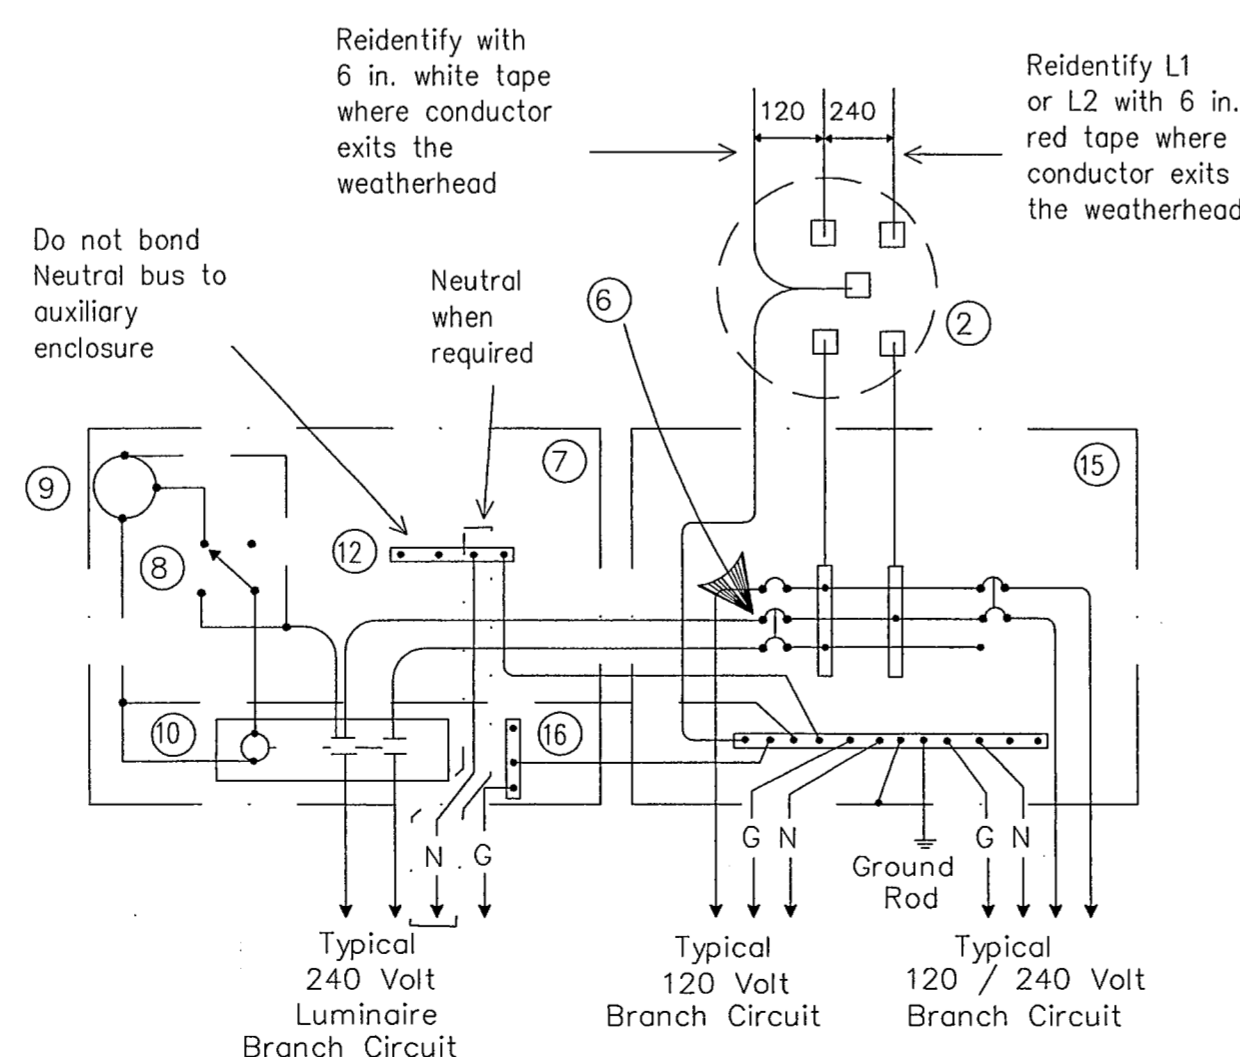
Reidentify with 6 in. white tape where conductor exits the weatherhead

120 240

Reidentify L1 or L2 with 6 in. red tape where conductor exits the weatherhead

Do not bond Neutral bus to auxiliary enclosure

Neutral when required

6

2

9

7

15

8

12

10

16

N G

G N

Ground Rod

G N

Typical 240 Volt Luminaire Branch Circuit

Typical 120 Volt Branch Circuit

Typical 120 / 240 Volt Branch Circuit